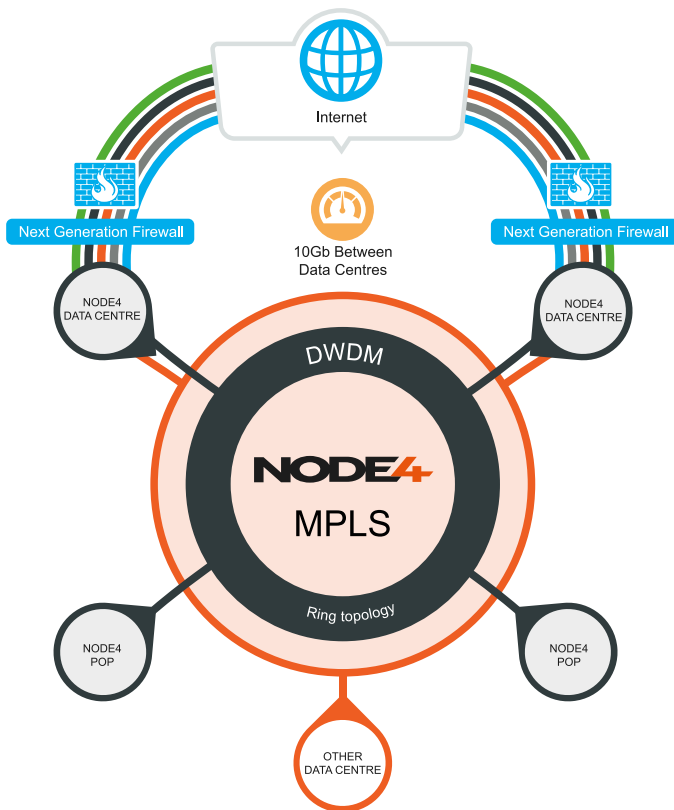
Internet

Next Generation Firewall

10Gb Between Data Centres

Next Generation Firewall

NODE4 DATA CENTRE

NODE4 DATA CENTRE

DWDM

NODE4

MPLS

Ring topology

NODE4 POP

NODE4 POP

OTHER DATA CENTRE